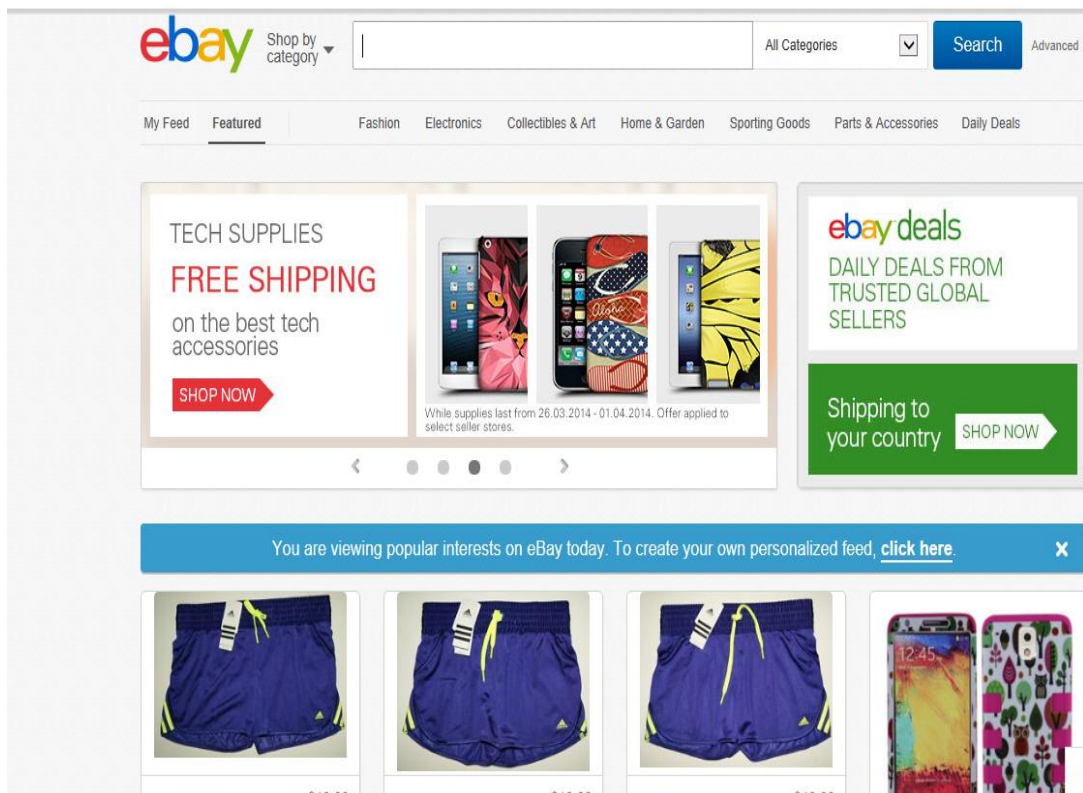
ebay Shop by category

All Categories

Search

Advanced

My Feed Featured Fashion Electronics Collectibles & Art Home & Garden Sporting Goods Parts & Accessories Daily Deals

TECH SUPPLIES
FREE SHIPPING
on the best tech accessories

SHOP NOW

While supplies last from 26.03.2014 - 01.04.2014. Offer applied to select seller stores.

ebay deals
DAILY DEALS FROM TRUSTED GLOBAL SELLERS

Shipping to your country

SHOP NOW

You are viewing popular interests on eBay today. To create your own personalized feed, click here.

×

12:45